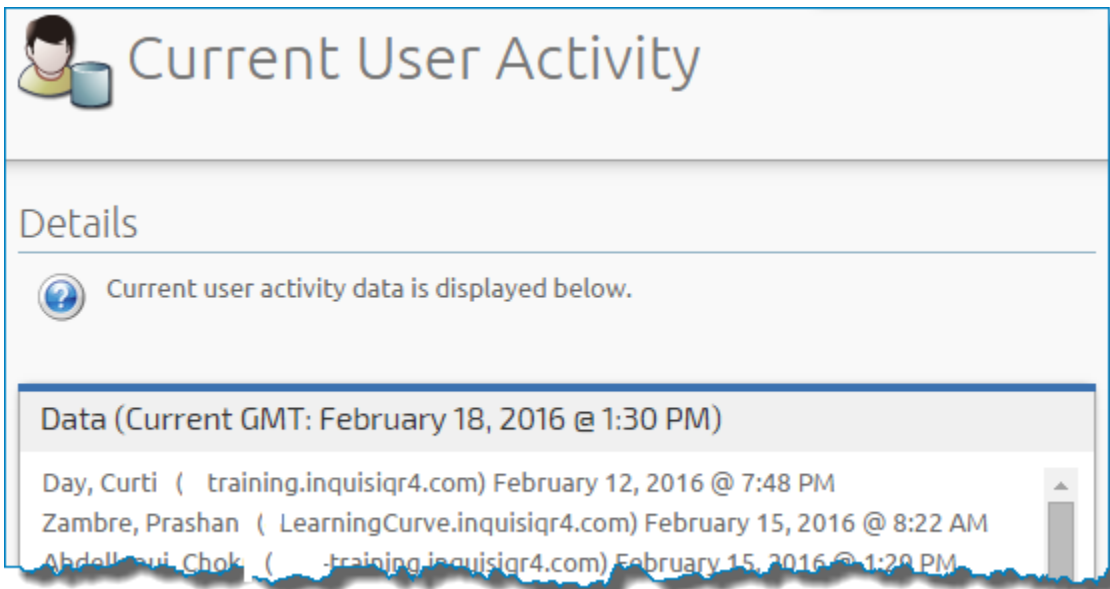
Current User Activity

Details

Current user activity data is displayed below.

Data (Current GMT: February 18, 2016 @ 1:30 PM)

Day, Curti ( training.inquisiqr4.com) February 12, 2016 @ 7:48 PM
Zambre, Prashan ( LearningCurve.inquisiqr4.com) February 15, 2016 @ 8:22 AM
Abdell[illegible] Chok ( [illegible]-training.inquisiqr4.com) February 15, 2016 @ 1:20 PM